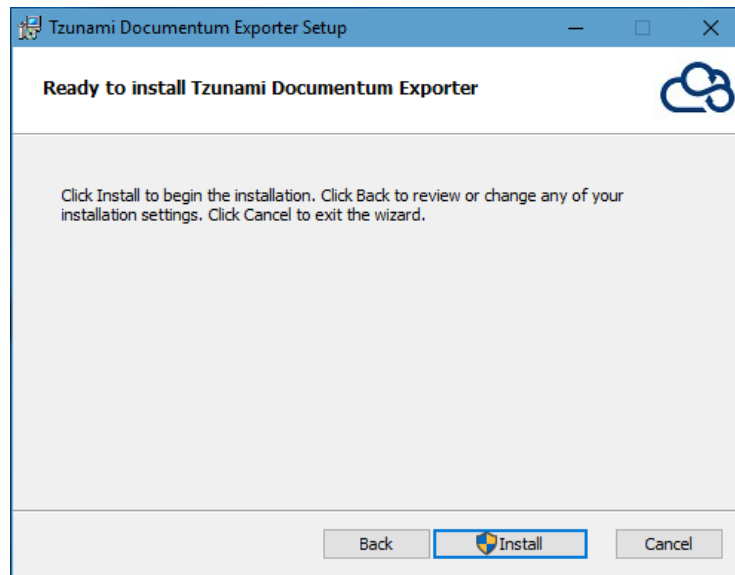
Tzunami Documentum Exporter Setup

Ready to install Tzunami Documentum Exporter

Click Install to begin the installation. Click Back to review or change any of your installation settings. Click Cancel to exit the wizard.

Back Install Cancel